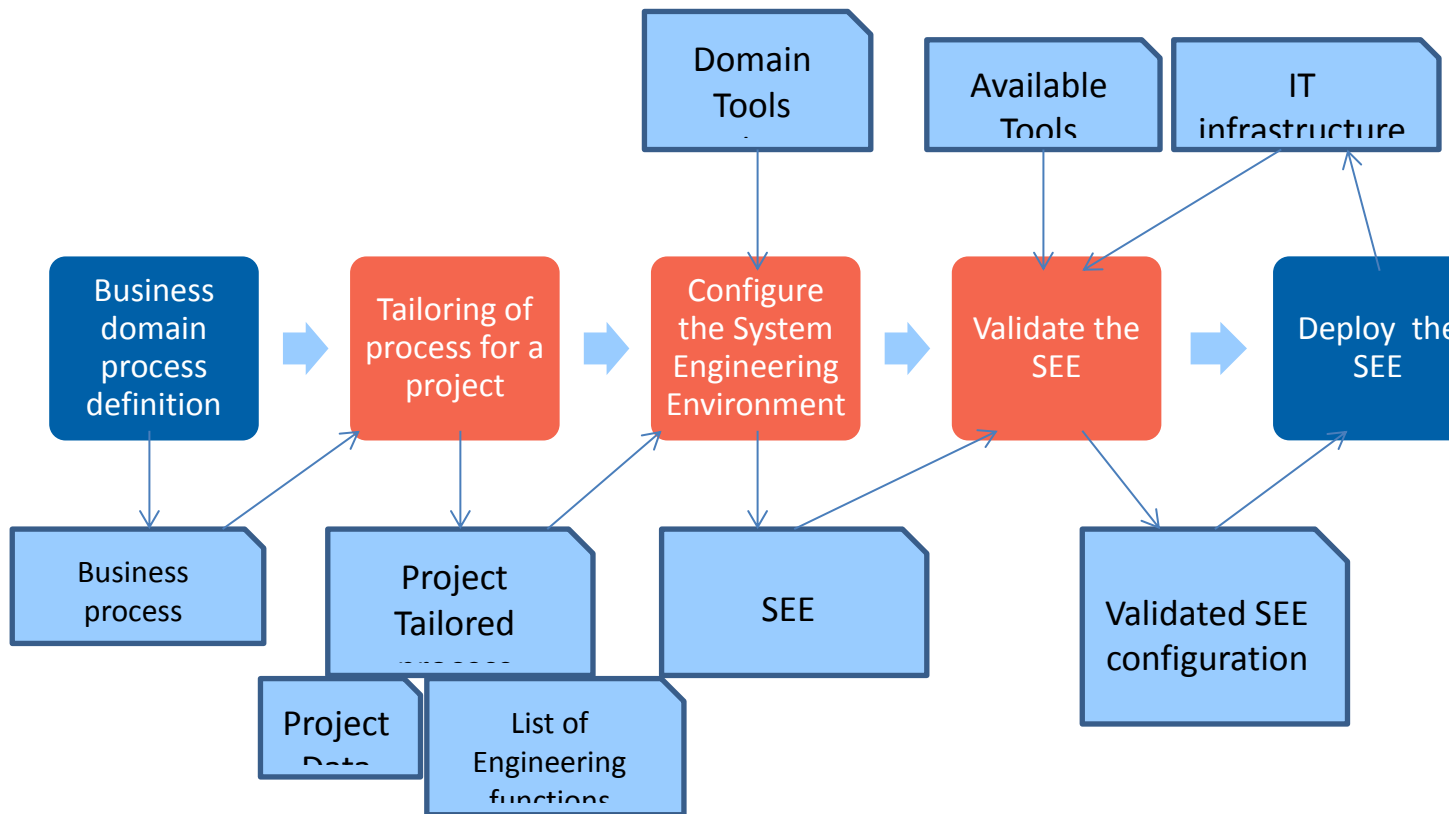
Domain Tools

Available Tools

IT infrastructure

Business domain process definition

Tailoring of process for a project

Configure the System Engineering Environment

Validate the SEE

Deploy the SEE

Business process

Project Tailored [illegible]

SEE

Validated SEE configuration

Project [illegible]

List of Engineering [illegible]